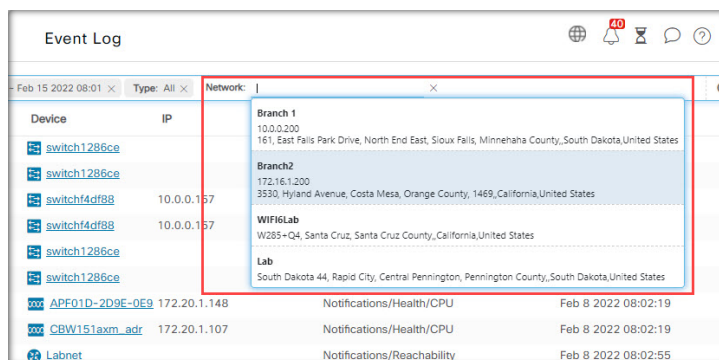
Event Log

40

- Feb 15 2022 08:01 × Type: All × Network: | ×

Device IP

switch1286ce

switch1286ce

switchf4df88 10.0.0.157

switchf4df88 10.0.0.157

switch1286ce

switch1286ce

APF01D-2D9E-0E9 172.20.1.148 Notifications/Health/CPU Feb 8 2022 08:02:19

CBW151axm_adr 172.20.1.107 Notifications/Health/CPU Feb 8 2022 08:02:19

Labnet Notifications/Reachability Feb 8 2022 08:02:55

Branch 1
10.0.0.200
161, East Falls Park Drive, North End East, Sioux Falls, Minnehaha County,,South Dakota,United States

Branch2
172.16.1.200
3530, Hyland Avenue, Costa Mesa, Orange County, 1469,,California,United States

WIFI6Lab
W285+Q4, Santa Cruz, Santa Cruz County,,California,United States

Lab
South Dakota 44, Rapid City, Central Pennington, Pennington County,,South Dakota,United States